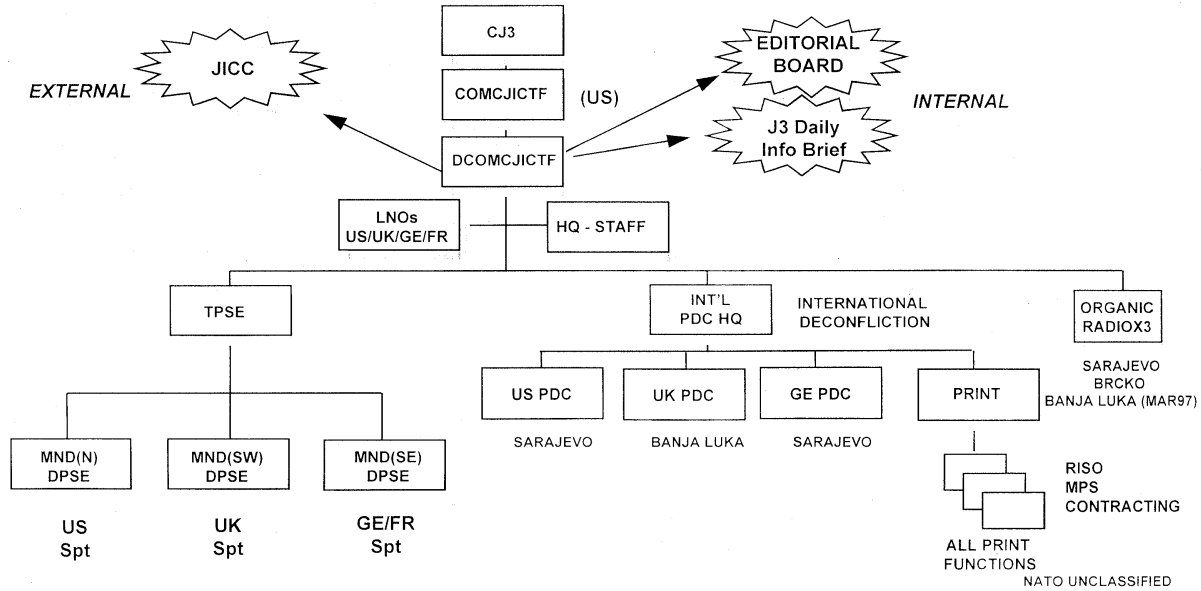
CJ3

JICC

EXTERNAL

COMCJICTF

(US)

EDITORIAL BOARD

INTERNAL

DCOMCJICTF

J3 Daily Info Brief

LNOs US/UK/GE/FR

HQ - STAFF

TPSE

INT'L PDC HQ

INTERNATIONAL DECONFLICTION

ORGANIC RADIOX3

SARAJEVO
BRCKO
BANJA LUKA (MAR97)

US PDC

SARAJEVO

UK PDC

BANJA LUKA

GE PDC

SARAJEVO

PRINT

RISO
MPS
CONTRACTING

ALL PRINT FUNCTIONS

MND(N) DPSE

US Spt

MND(SW) DPSE

UK Spt

MND(SE) DPSE

GE/FR Spt

NATO UNCLASSIFIED